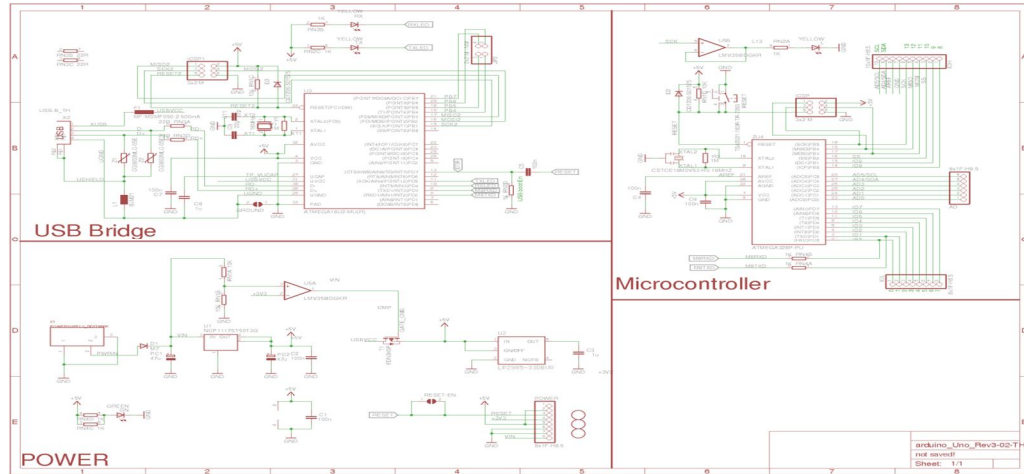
1
2
3
4
5
6
7
8

A
B
C
D
E

USB Bridge
Microcontroller
POWER

YELLOW
YELLOW
RX
TX
1K
1K
RN2B
RN2C
RXLED
TXLED
ICSP1
ICSP
USB-B_TH
X2
XUSB
F1
MF-MSMF050-2 500mA
Z1
Z2
CG0603MLC-05E
CG0603MLC-05E
UGND
USHIELD
GND
L1
100nF
C7
C8
1uF
16MHz
Y1
22p
22p
C11
C9
RESET(PC1/DW)
XTAL2(PC0)
XTAL1
AVCC
VCC
GND
UGND
UCAP
UVCC
D-
D+
PAD
ATMEGA16U2-MU(R)
GROUND
RN3A
RN3D
22R
PD7
PD6
PD5
PD4
PD3
PD2
PD1
PD0
RESET
M8RXD
M8TXD
100n
C5
L13
LMV358IDGKR
U5B
YELLOW
RN2A
1K
GND
+5V
RESET
XTAL2
XTAL1
AREF
AVCC
AGND
VCC
GND
16MHz
CSTCE16M0V53-R0
C4
100n
C6
100n
ATMEGA328P-PU
ICSP
ICSP
IOH
IOL
AD
A0
A1
A2
A3
A4
A5
8x1F-H8.5
M8RXD
M8TXD
RN4A
RN4B
1K
VIN
LMV358IDGKR
U5A
+3V3
CMP
USBVCC
GATE_CMD
FDN340P
T1
D1
M7
PC1
47u
NCP1117ST50T3G
U1
IN
OUT
GND
PC2
100u
C2
100n
+5V
LP2985-33DBVR
U2
IN
OUT
ON/OFF
GND
NR/FB
C3
1u
+3V3
GREEN
ON
RN1D
1K
C1
100n
RESET
RESET-EN
POWER
8x1F-H8.5
arduino_Uno_Rev3-02-T
not saved!
Sheet: 1/1